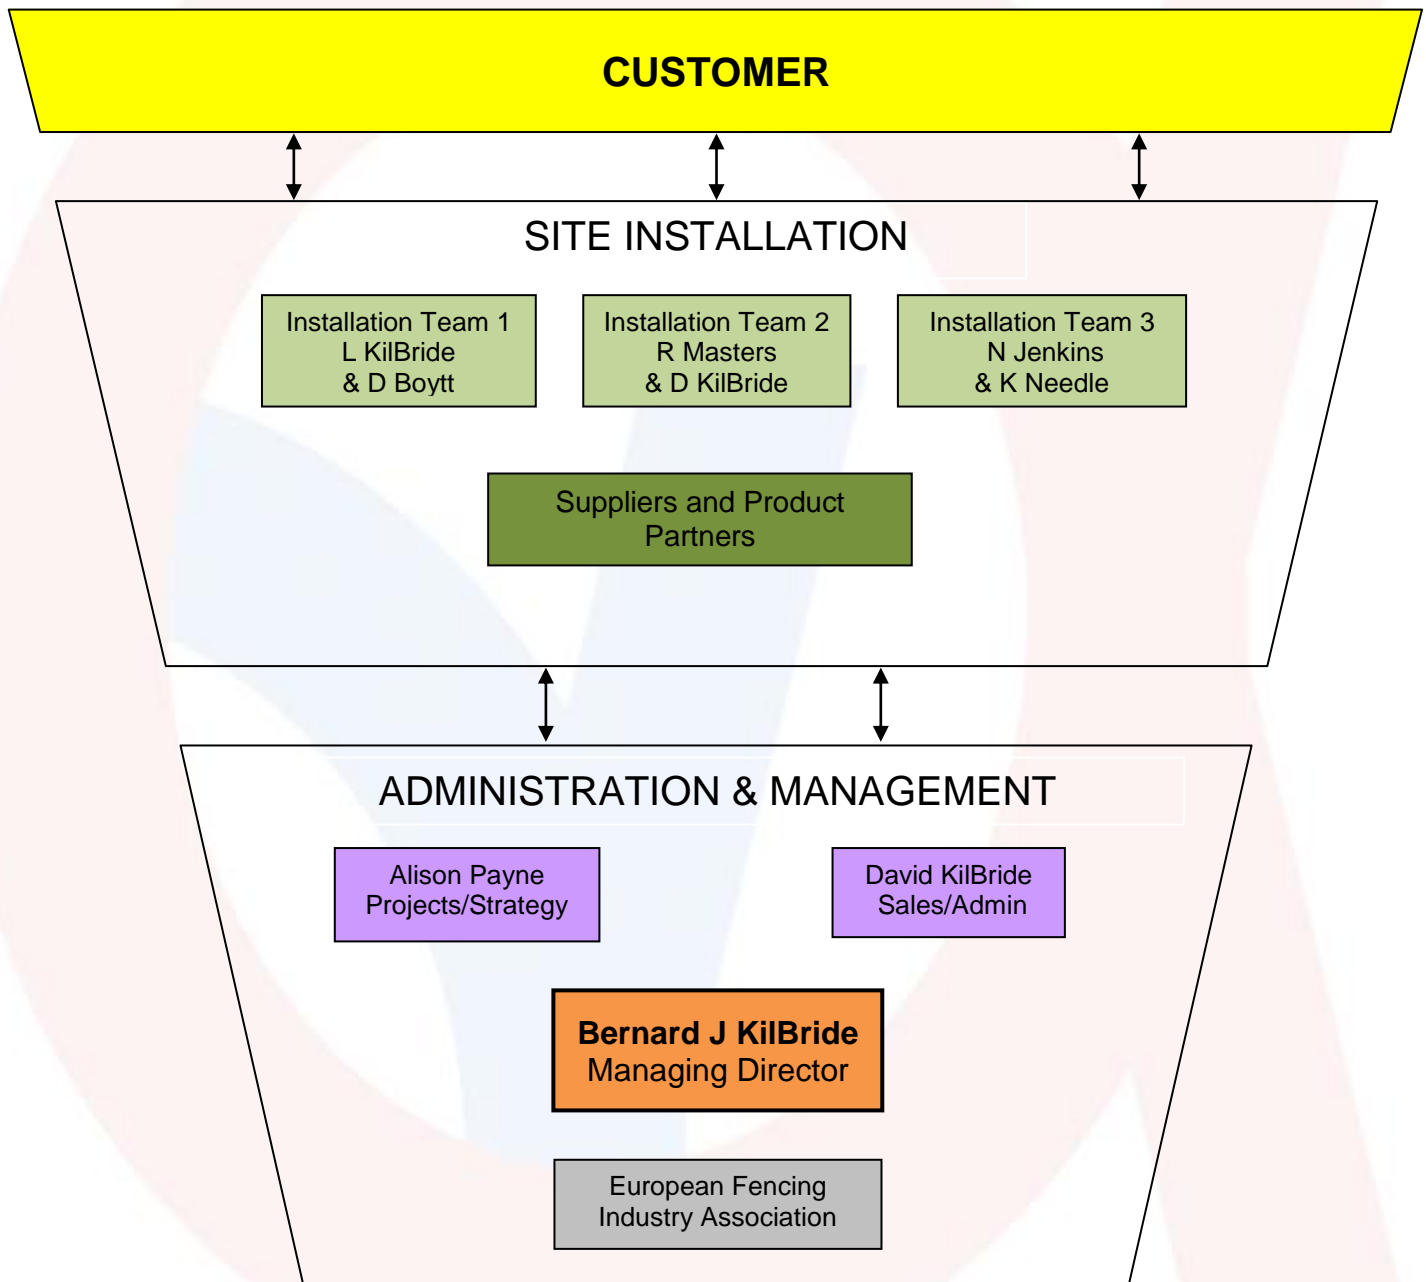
CUSTOMER

SITE INSTALLATION

Installation Team 1
L KilBride
& D Boytt

Installation Team 2
R Masters
& D KilBride

Installation Team 3
N Jenkins
& K Needle

Suppliers and Product Partners

ADMINISTRATION & MANAGEMENT

Alison Payne
Projects/Strategy

David KilBride
Sales/Admin

Bernard J KilBride
Managing Director

European Fencing Industry Association